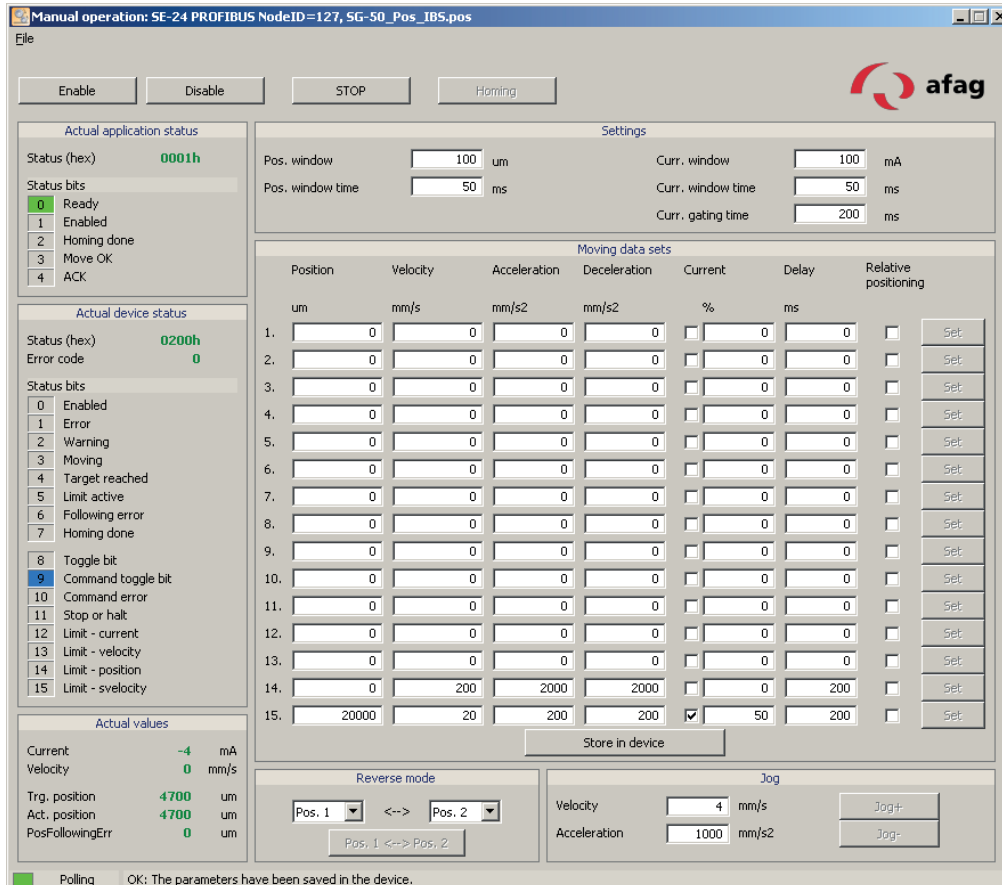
Manual operation: SE-24 PROFIBUS NodeID=127, SG-50_Pos_IBS.pos

File

Enable Disable STOP Homing

afag

Actual application status

Status (hex) 0001h

Status bits
0 Ready
1 Enabled
2 Homing done
3 Move OK
4 ACK

Actual device status

Status (hex) 0200h
Error code 0

Status bits
0 Enabled
1 Error
2 Warning
3 Moving
4 Target reached
5 Limit active
6 Following error
7 Homing done

8 Toggle bit
9 Command toggle bit
10 Command error
11 Stop or halt
12 Limit - current
13 Limit - velocity
14 Limit - position
15 Limit - svelocity

Actual values

Current -4 mA
Velocity 0 mm/s

Trg. position 4700 um
Act. position 4700 um
PosFollowingErr 0 um

Settings

Pos. window 100 um
Pos. window time 50 ms
Curr. window 100 mA
Curr. window time 50 ms
Curr. gating time 200 ms

Moving data sets

| | Position | Velocity | Acceleration | Deceleration | Current | Delay | Relative positioning | |
|---|---|---|---|---|---|---|---|---|
| | um | mm/s | mm/s2 | mm/s2 | % | ms | | |
| 1. | 0 | 0 | 0 | 0 | 0 | 0 | | Set |
| 2. | 0 | 0 | 0 | 0 | 0 | 0 | | Set |
| 3. | 0 | 0 | 0 | 0 | 0 | 0 | | Set |
| 4. | 0 | 0 | 0 | 0 | 0 | 0 | | Set |
| 5. | 0 | 0 | 0 | 0 | 0 | 0 | | Set |
| 6. | 0 | 0 | 0 | 0 | 0 | 0 | | Set |
| 7. | 0 | 0 | 0 | 0 | 0 | 0 | | Set |
| 8. | 0 | 0 | 0 | 0 | 0 | 0 | | Set |
| 9. | 0 | 0 | 0 | 0 | 0 | 0 | | Set |
| 10. | 0 | 0 | 0 | 0 | 0 | 0 | | Set |
| 11. | 0 | 0 | 0 | 0 | 0 | 0 | | Set |
| 12. | 0 | 0 | 0 | 0 | 0 | 0 | | Set |
| 13. | 0 | 0 | 0 | 0 | 0 | 0 | | Set |
| 14. | 0 | 200 | 2000 | 2000 | 0 | 200 | | Set |
| 15. | 20000 | 20 | 200 | 200 | ☑ 50 | 200 | | Set |

Store in device

Reverse mode

Pos. 1 <--> Pos. 2

Pos. 1 <--> Pos. 2

Jog

Velocity 4 mm/s
Acceleration 1000 mm/s2

Jog+
Jog-

Polling OK: The parameters have been saved in the device.